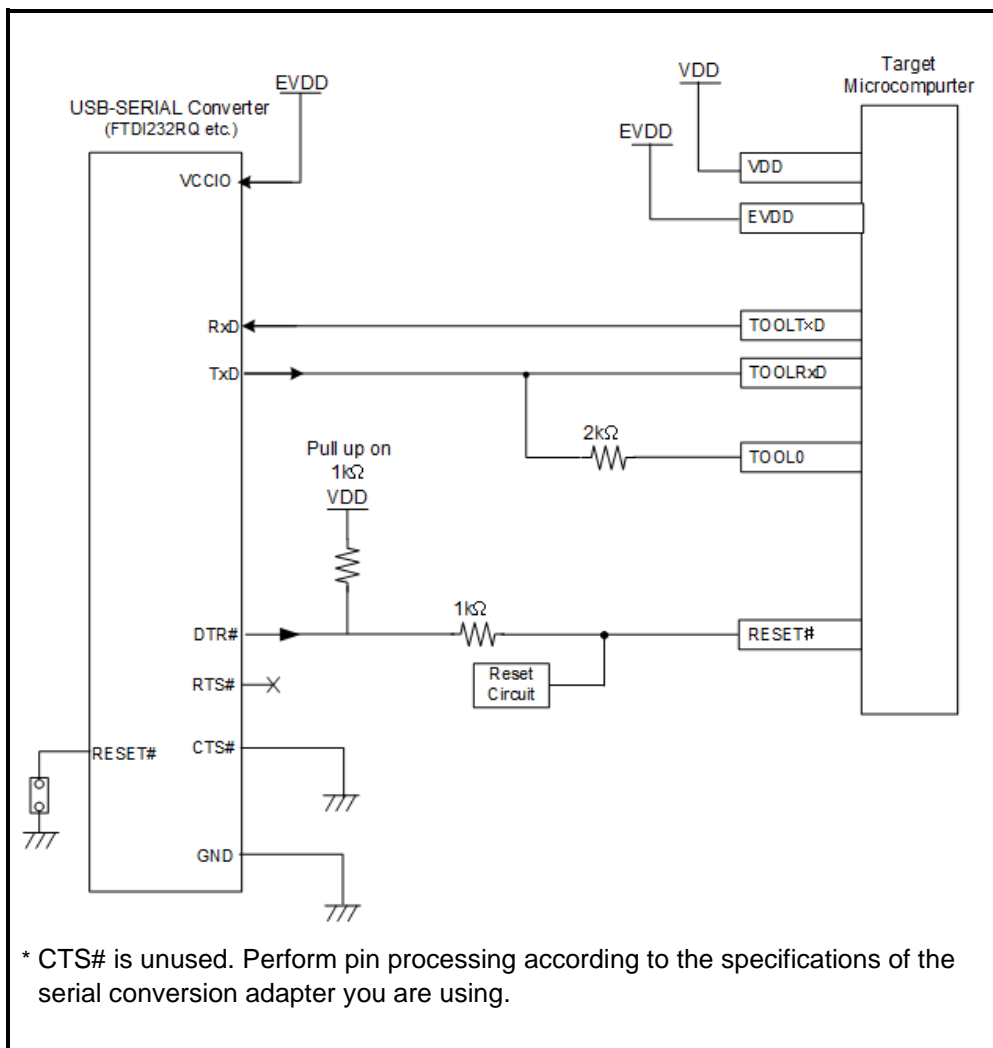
EVDD

USB-SERIAL Converter
(FTDI232RQ etc.)

VDD

Target
Microcompurter

EVDD

VCCIO

VDD

EVDD

RxD

TOOLT×D

TxD

TOOLRxD

2kΩ

Pull up on
1kΩ

TOOL0

VDD

1kΩ

DTR#

RESET#

RTS#

Reset
Circuit

RESET#

CTS#

GND

* CTS# is unused. Perform pin processing according to the specifications of the serial conversion adapter you are using.